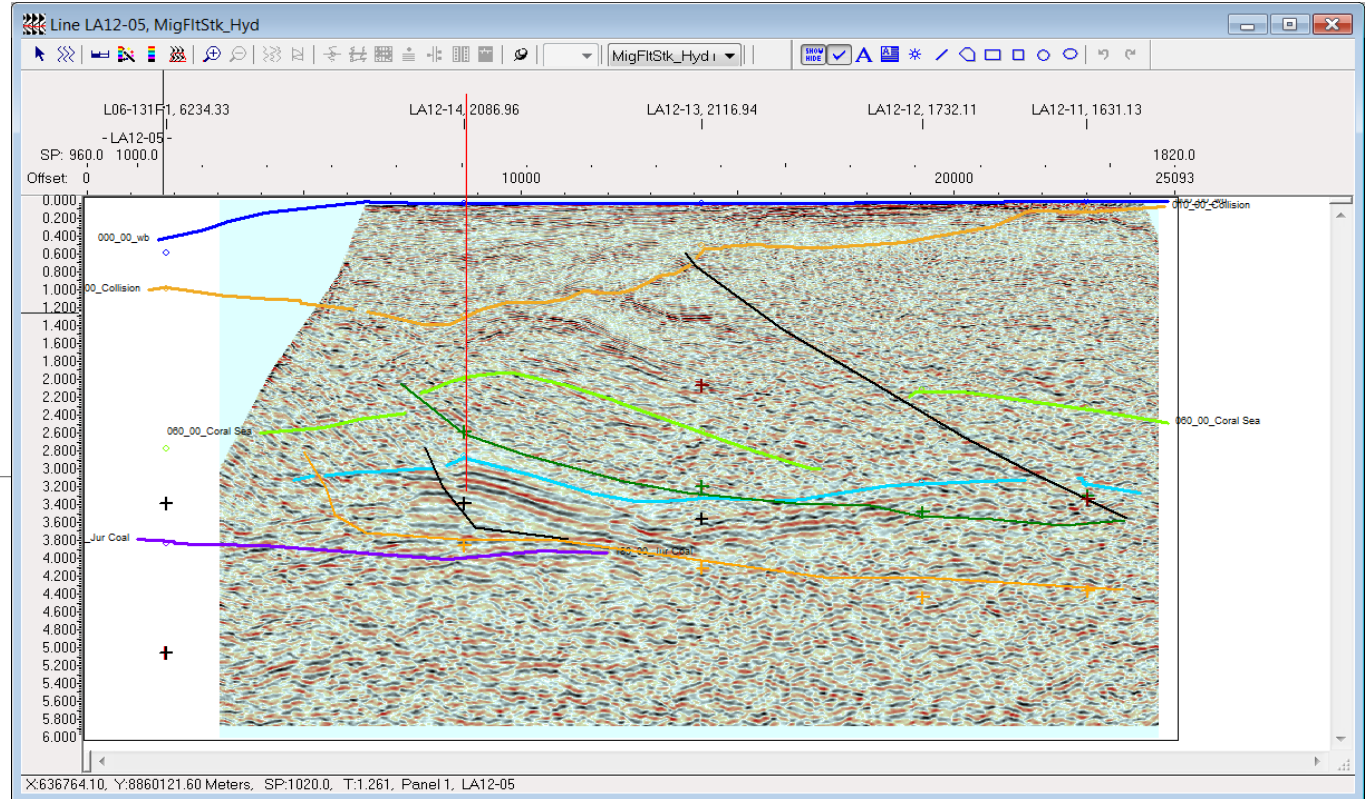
Line LA12-05, MigFltStk_Hyd

MigFltStk_Hyd

SHOW HIDE

L06-131F1, 6234.33
LA12-14, 2086.96
LA12-13, 2116.94
LA12-12, 1732.11
LA12-11, 1631.13

- LA12-05 -
SP: 960.0 1000.0
1820.0
Offset: 0
10000
20000
25093

0.000
0.200
0.400
0.600
0.800
1.000
1.200
1.400
1.600
1.800
2.000
2.200
2.400
2.600
2.800
3.000
3.200
3.400
3.600
3.800
4.000
4.200
4.400
4.600
4.800
5.000
5.200
5.400
5.600
5.800
6.000

000_00_wb
00_Collision
060_00_Coral Sea
Jur Coal
010_00_Collision
060_00_Coral Sea
150_00_Jur Coal

X:636764.10, Y:8860121.60 Meters, SP:1020.0, T:1.261, Panel 1, LA12-05